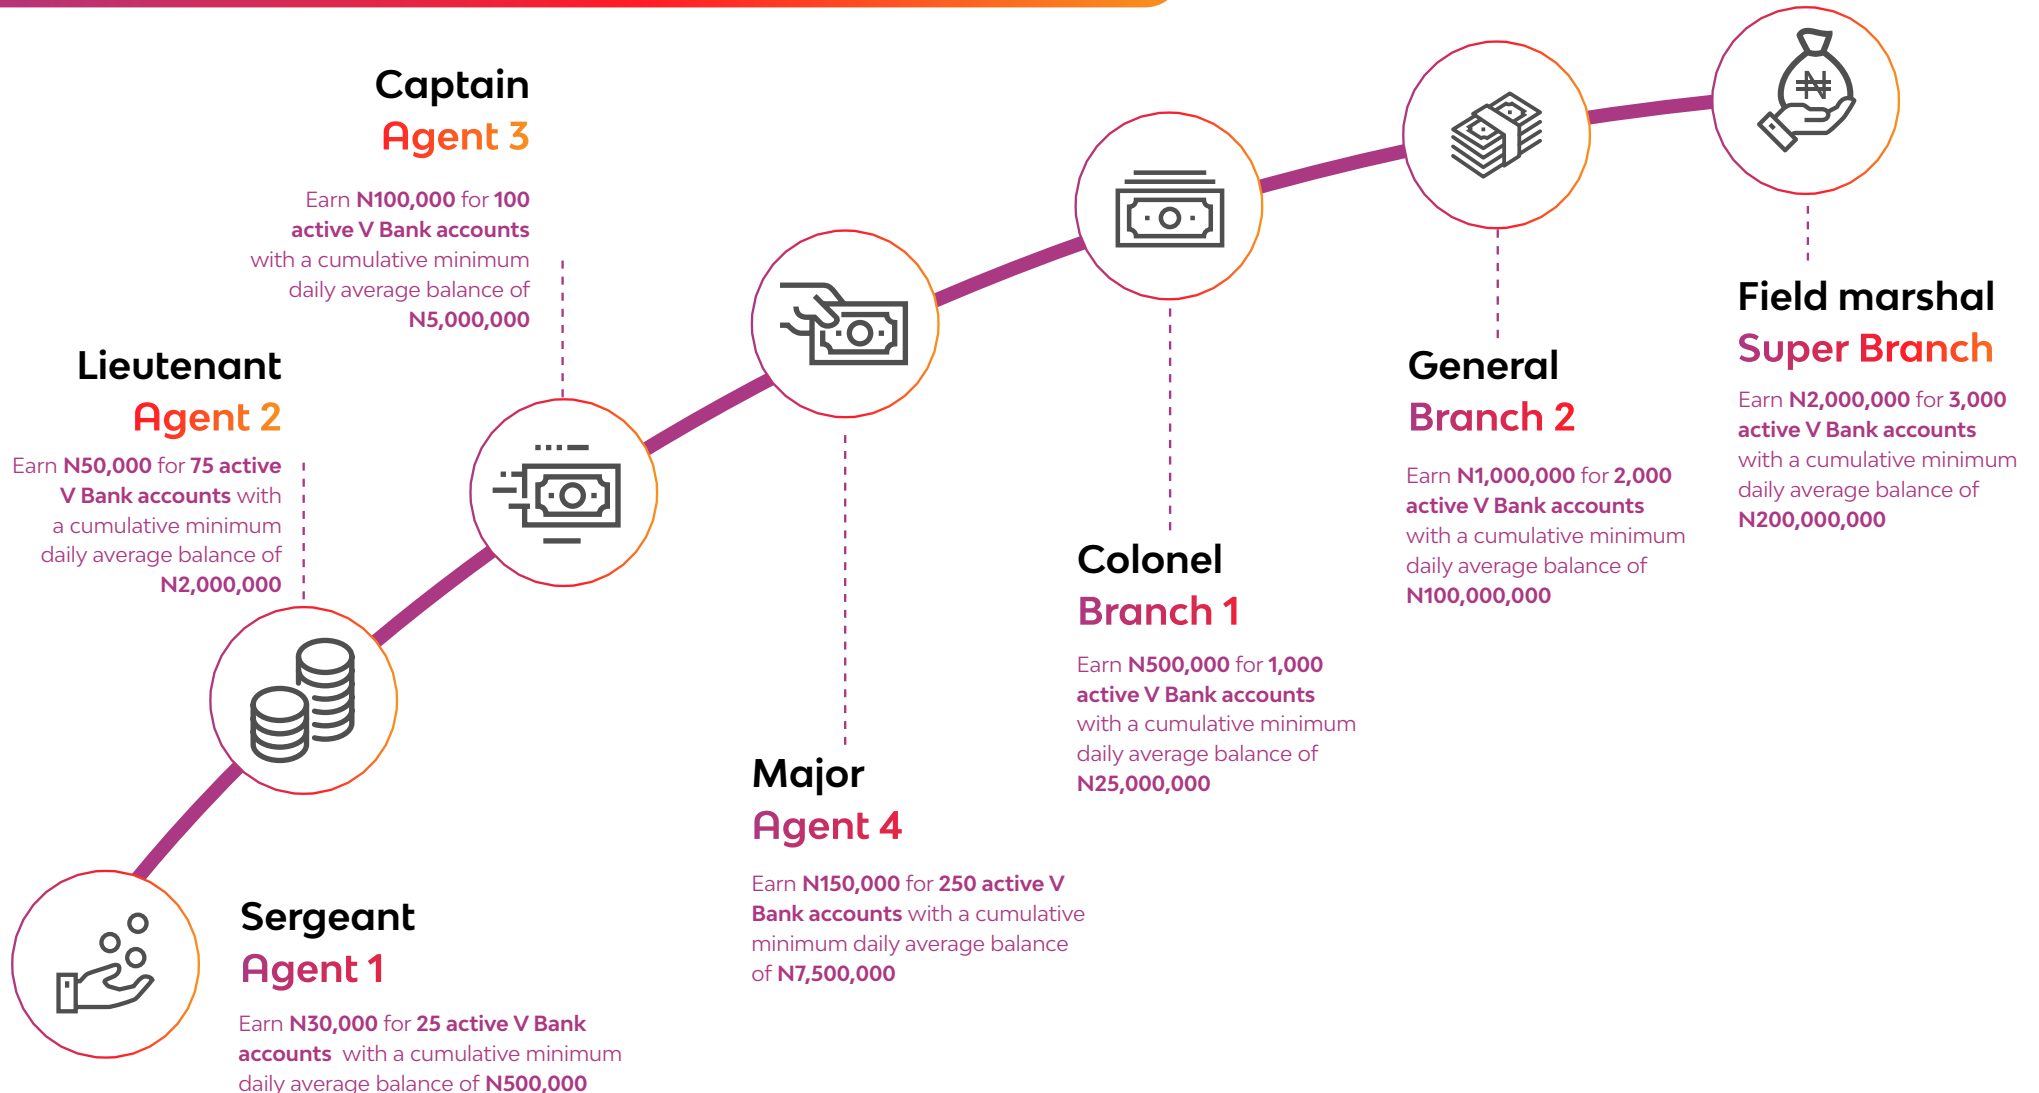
Captain
Agent 3

Earn N100,000 for 100 active V Bank accounts with a cumulative minimum daily average balance of N5,000,000

Lieutenant
Agent 2

Earn N50,000 for 75 active V Bank accounts with a cumulative minimum daily average balance of N2,000,000

Sergeant
Agent 1

Earn N30,000 for 25 active V Bank accounts with a cumulative minimum daily average balance of N500,000

Major
Agent 4

Earn N150,000 for 250 active V Bank accounts with a cumulative minimum daily average balance of N7,500,000

Colonel
Branch 1

Earn N500,000 for 1,000 active V Bank accounts with a cumulative minimum daily average balance of N25,000,000

General
Branch 2

Earn N1,000,000 for 2,000 active V Bank accounts with a cumulative minimum daily average balance of N100,000,000

Field marshal
Super Branch

Earn N2,000,000 for 3,000 active V Bank accounts with a cumulative minimum daily average balance of N200,000,000